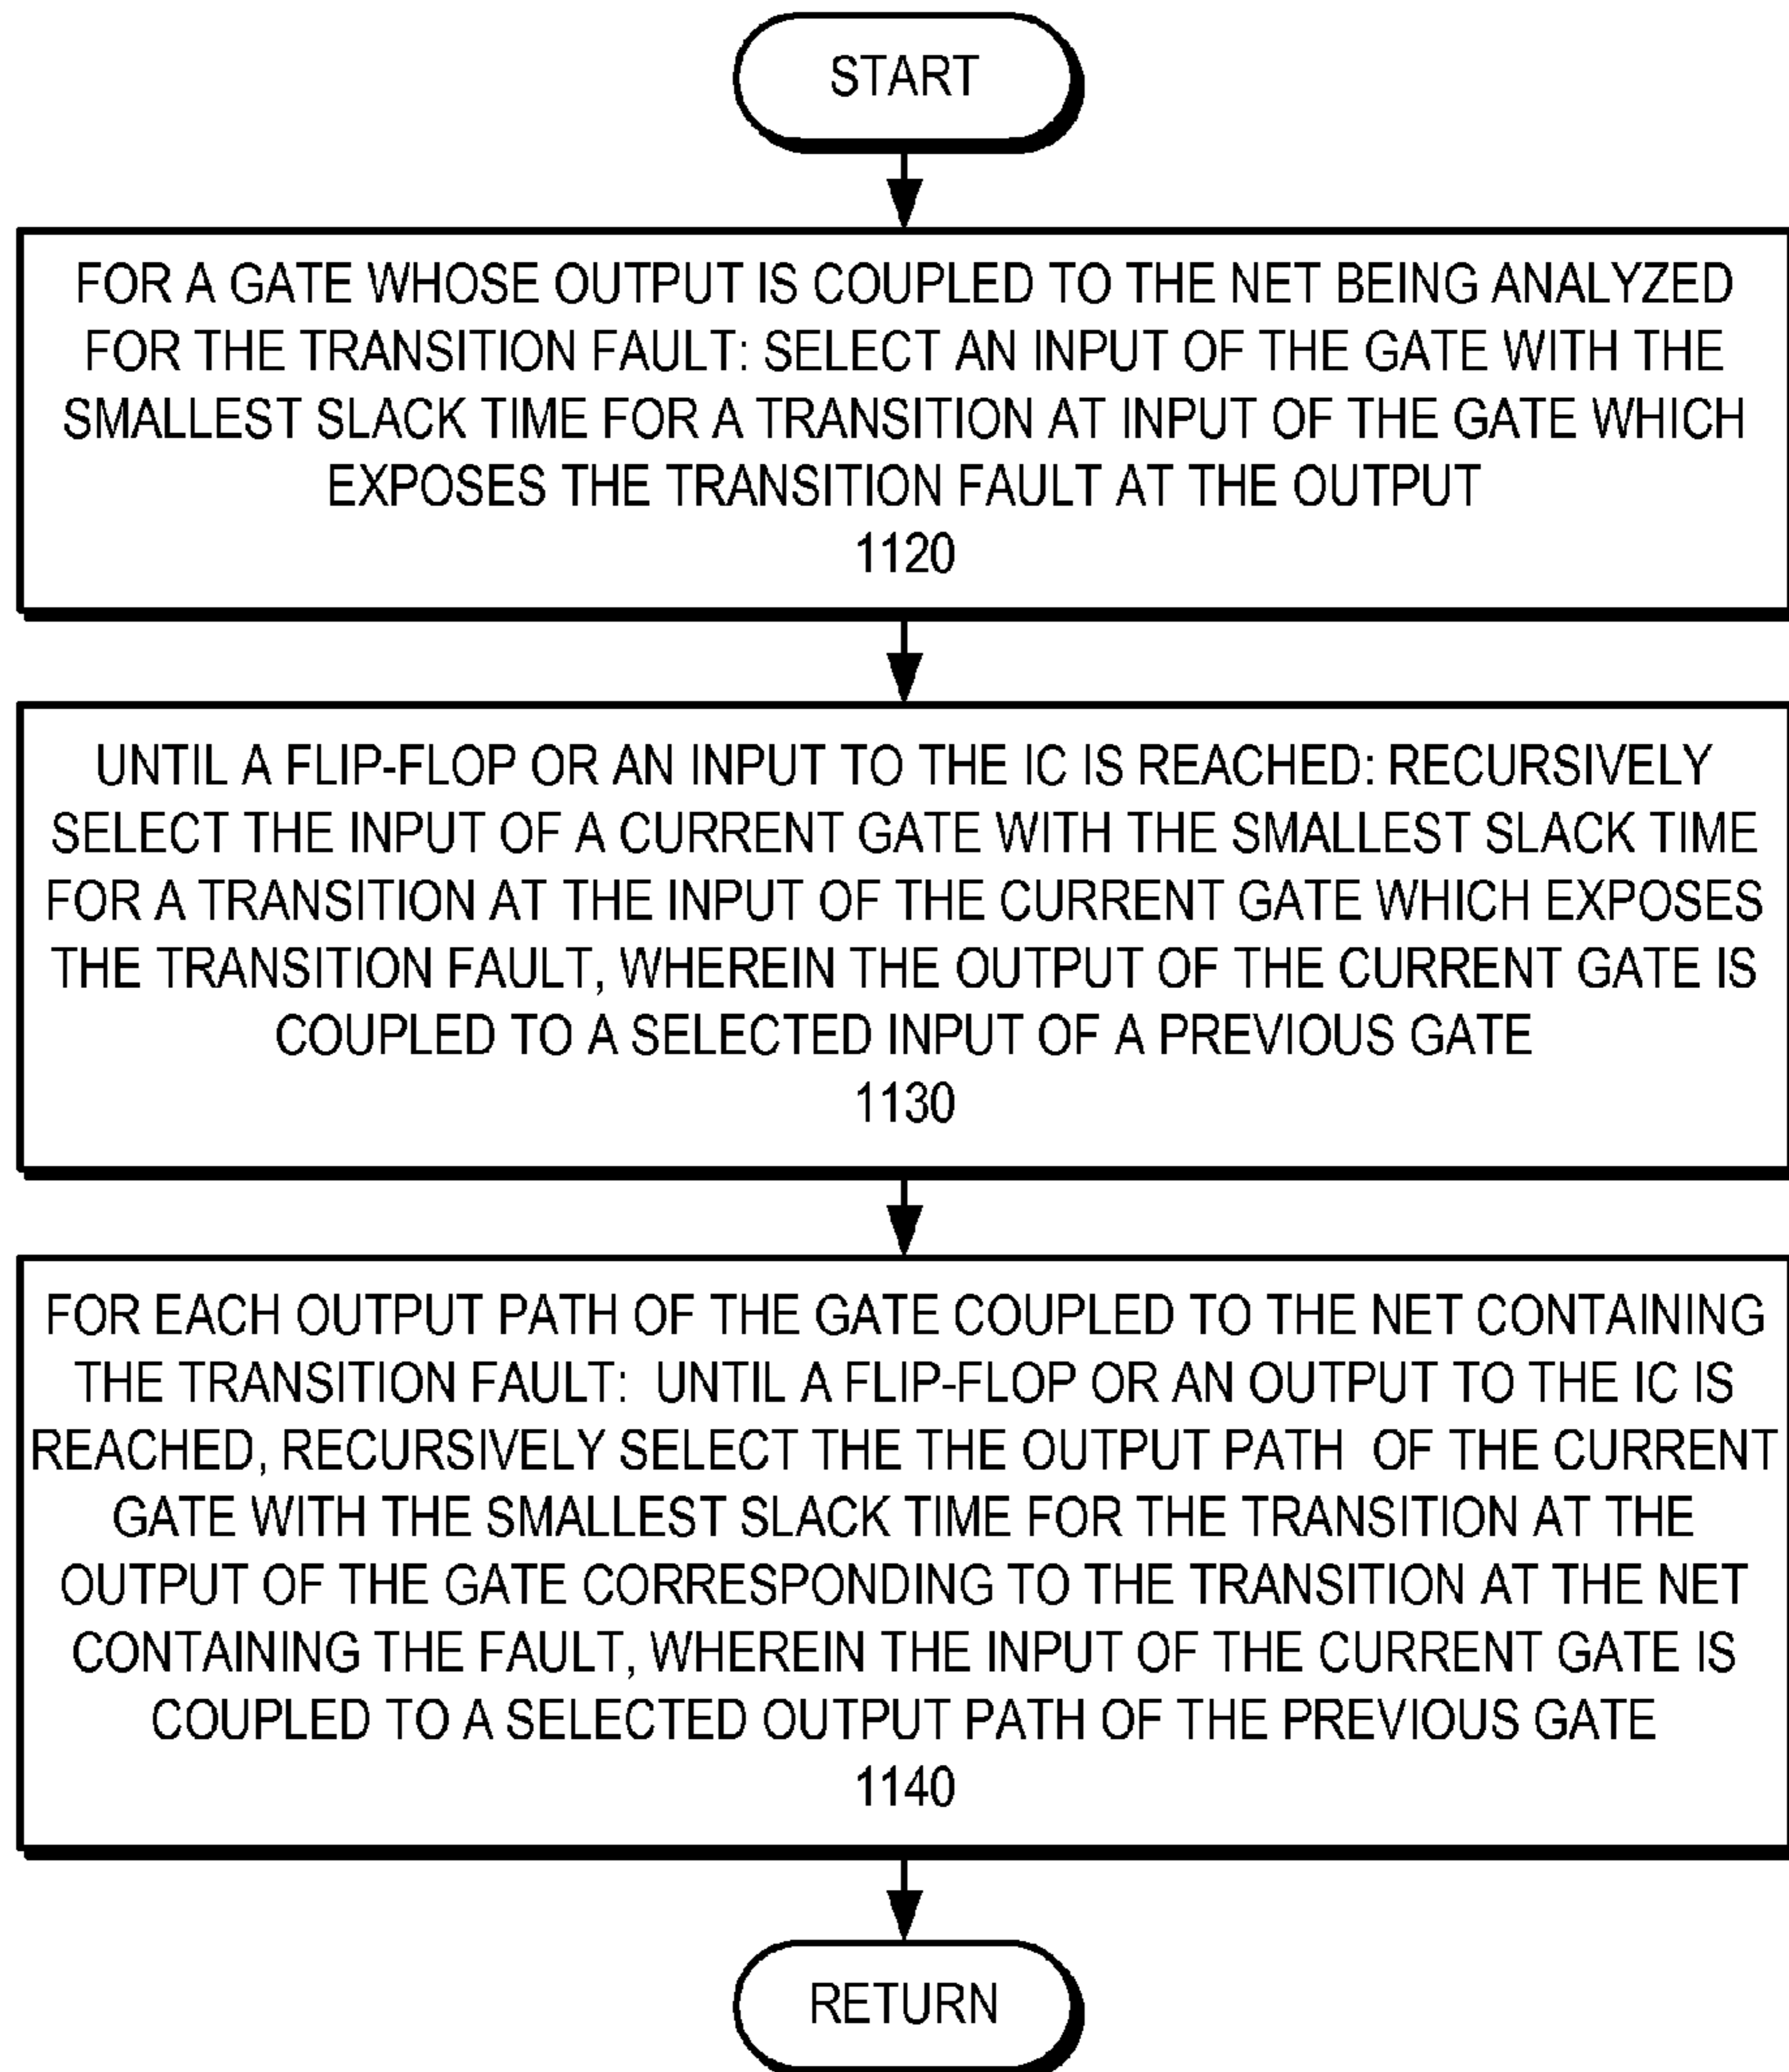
START

FOR A GATE WHOSE OUTPUT IS COUPLED TO THE NET BEING ANALYZED FOR THE TRANSITION FAULT: SELECT AN INPUT OF THE GATE WITH THE SMALLEST SLACK TIME FOR A TRANSITION AT INPUT OF THE GATE WHICH EXPOSES THE TRANSITION FAULT AT THE OUTPUT
1120

UNTIL A FLIP-FLOP OR AN INPUT TO THE IC IS REACHED: RECURSIVELY SELECT THE INPUT OF A CURRENT GATE WITH THE SMALLEST SLACK TIME FOR A TRANSITION AT THE INPUT OF THE CURRENT GATE WHICH EXPOSES THE TRANSITION FAULT, WHEREIN THE OUTPUT OF THE CURRENT GATE IS COUPLED TO A SELECTED INPUT OF A PREVIOUS GATE
1130

FOR EACH OUTPUT PATH OF THE GATE COUPLED TO THE NET CONTAINING THE TRANSITION FAULT: UNTIL A FLIP-FLOP OR AN OUTPUT TO THE IC IS REACHED, RECURSIVELY SELECT THE THE OUTPUT PATH OF THE CURRENT GATE WITH THE SMALLEST SLACK TIME FOR THE TRANSITION AT THE OUTPUT OF THE GATE CORRESPONDING TO THE TRANSITION AT THE NET CONTAINING THE FAULT, WHEREIN THE INPUT OF THE CURRENT GATE IS COUPLED TO A SELECTED OUTPUT PATH OF THE PREVIOUS GATE
1140

RETURN